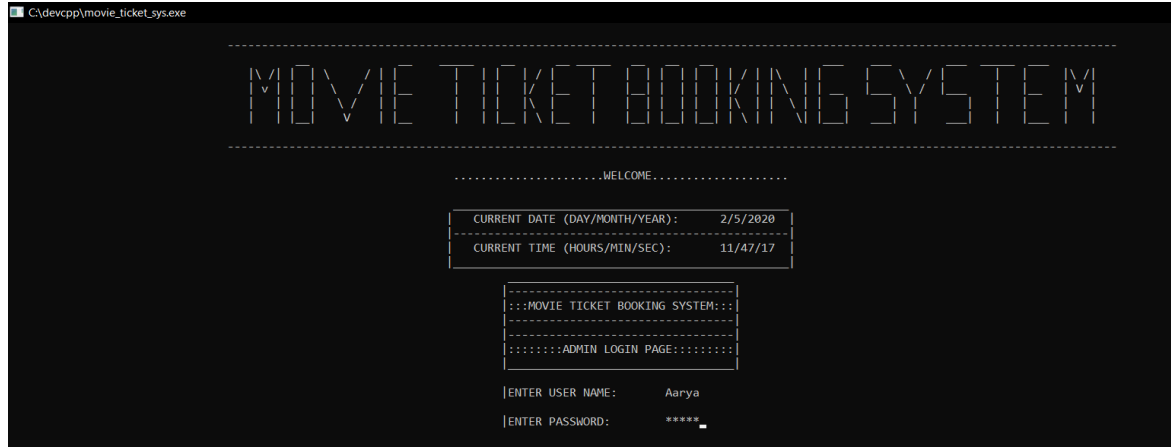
C:\devcpp\movie_ticket_sys.exe

MOVIE TICKET BOOKING SYSTEM

......................WELCOME....................

CURRENT DATE (DAY/MONTH/YEAR): 2/5/2020

CURRENT TIME (HOURS/MIN/SEC): 11/47/17

:::MOVIE TICKET BOOKING SYSTEM:::

::::::::ADMIN LOGIN PAGE:::::::::

ENTER USER NAME: Aarya

ENTER PASSWORD: *****